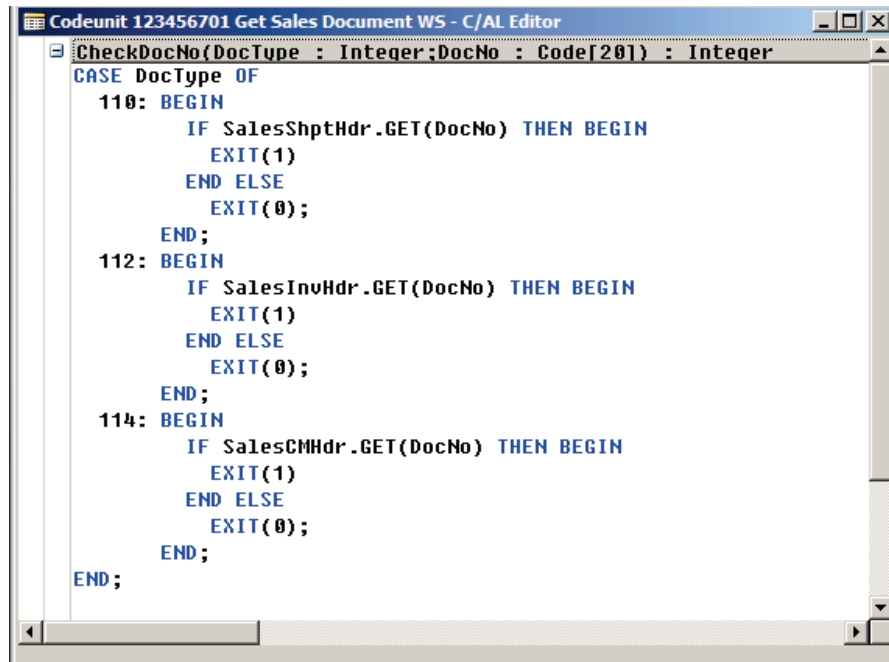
Codeunit 123456701 Get Sales Document WS - C/AL Editor

CheckDocNo(DocType : Integer;DocNo : Code[20]) : Integer
CASE DocType OF
  110: BEGIN
        IF SalesShptHdr.GET(DocNo) THEN BEGIN
          EXIT(1)
        END ELSE
          EXIT(0);
      END;
  112: BEGIN
        IF SalesInvHdr.GET(DocNo) THEN BEGIN
          EXIT(1)
        END ELSE
          EXIT(0);
      END;
  114: BEGIN
        IF SalesCMHdr.GET(DocNo) THEN BEGIN
          EXIT(1)
        END ELSE
          EXIT(0);
      END;
END;